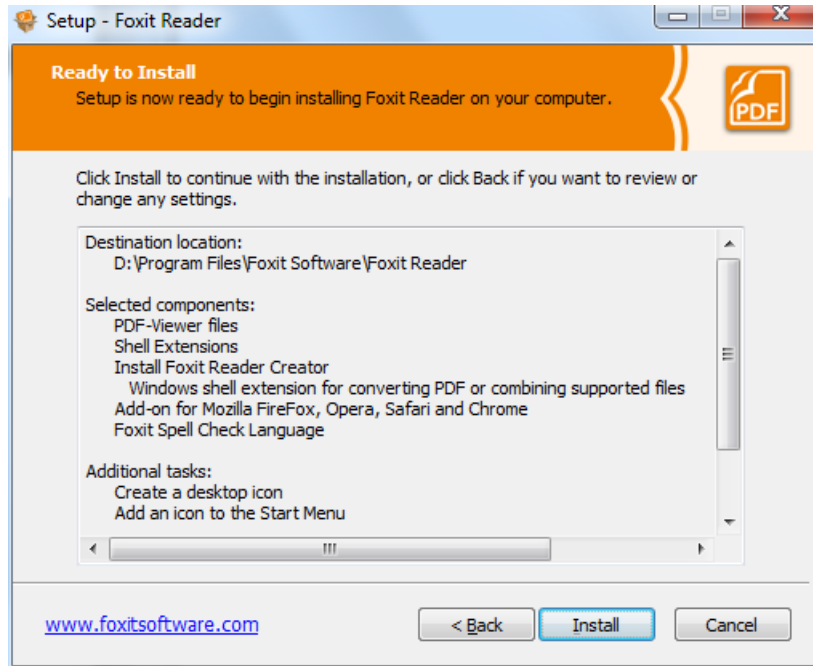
Setup - Foxit Reader

Ready to Install
Setup is now ready to begin installing Foxit Reader on your computer.

PDF

Click Install to continue with the installation, or click Back if you want to review or change any settings.

Destination location:
D:\Program Files\Foxit Software\Foxit Reader

Selected components:
PDF-Viewer files
Shell Extensions
Install Foxit Reader Creator
Windows shell extension for converting PDF or combining supported files
Add-on for Mozilla FireFox, Opera, Safari and Chrome
Foxit Spell Check Language

Additional tasks:
Create a desktop icon
Add an icon to the Start Menu

www.foxitsoftware.com

< Back

Install

Cancel